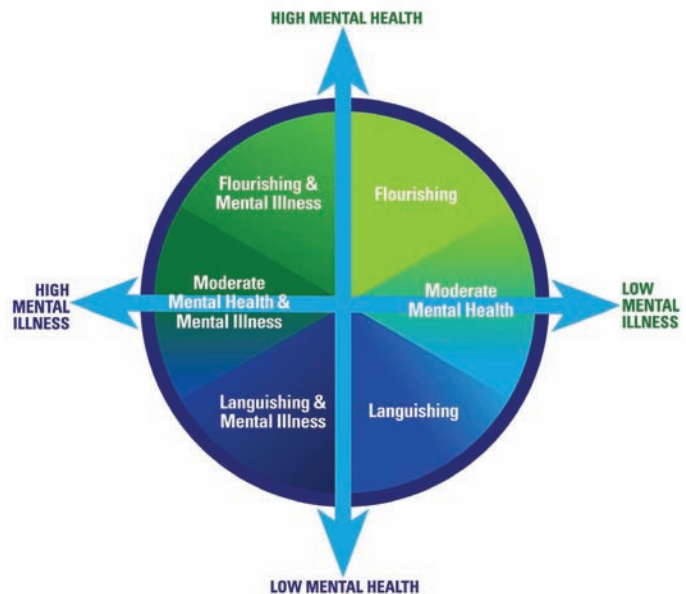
HIGH MENTAL HEALTH

Flourishing & Mental Illness

Flourishing

HIGH MENTAL ILLNESS

Moderate Mental Health & Mental Illness

Moderate Mental Health

LOW MENTAL ILLNESS

Languishing & Mental Illness

Languishing

LOW MENTAL HEALTH